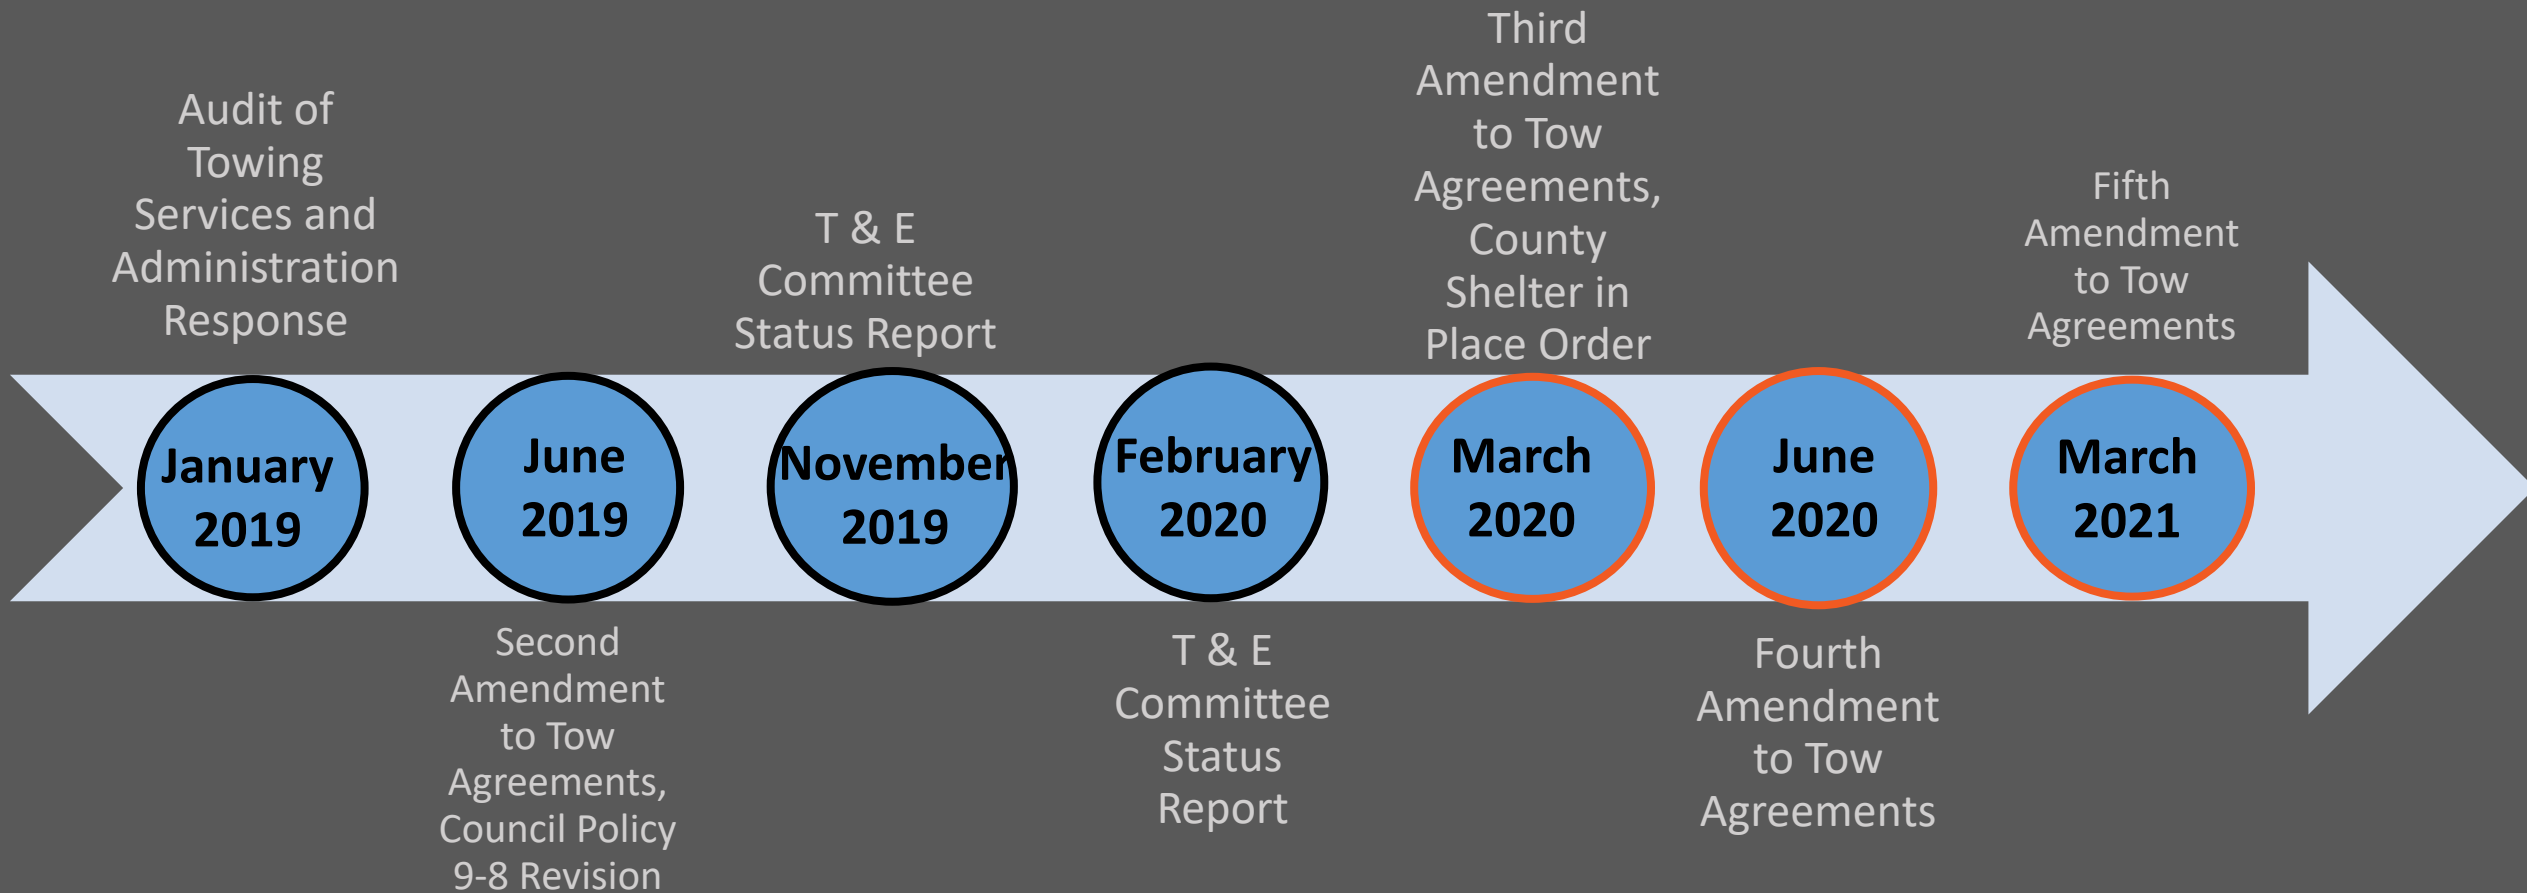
Audit of Towing Services and Administration Response

January 2019

June 2019

Second Amendment to Tow Agreements, Council Policy 9-8 Revision

T & E Committee Status Report

November 2019

February 2020

T & E Committee Status Report

Third Amendment to Tow Agreements, County Shelter in Place Order

March 2020

June 2020

Fourth Amendment to Tow Agreements

Fifth Amendment to Tow Agreements

March 2021